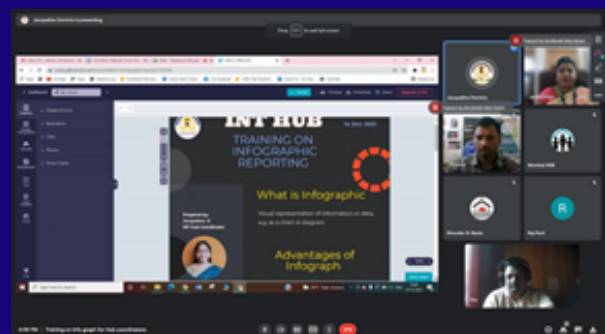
Jacqueline Devinia is presenting

Press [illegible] to exit full screen

INT HUB

TRAINING ON INFOGRAPHIC REPORTING

What is Infographic

Visual representation of information or data, e.g. as a chart or diagram.

Advantages of Infograph

Prepared by
Jacqueline. G
INT Hub Coordinator

Jacqueline Devinia

Mandapa HUB

R

Type here to search

Training on Info graph for hub coordinators